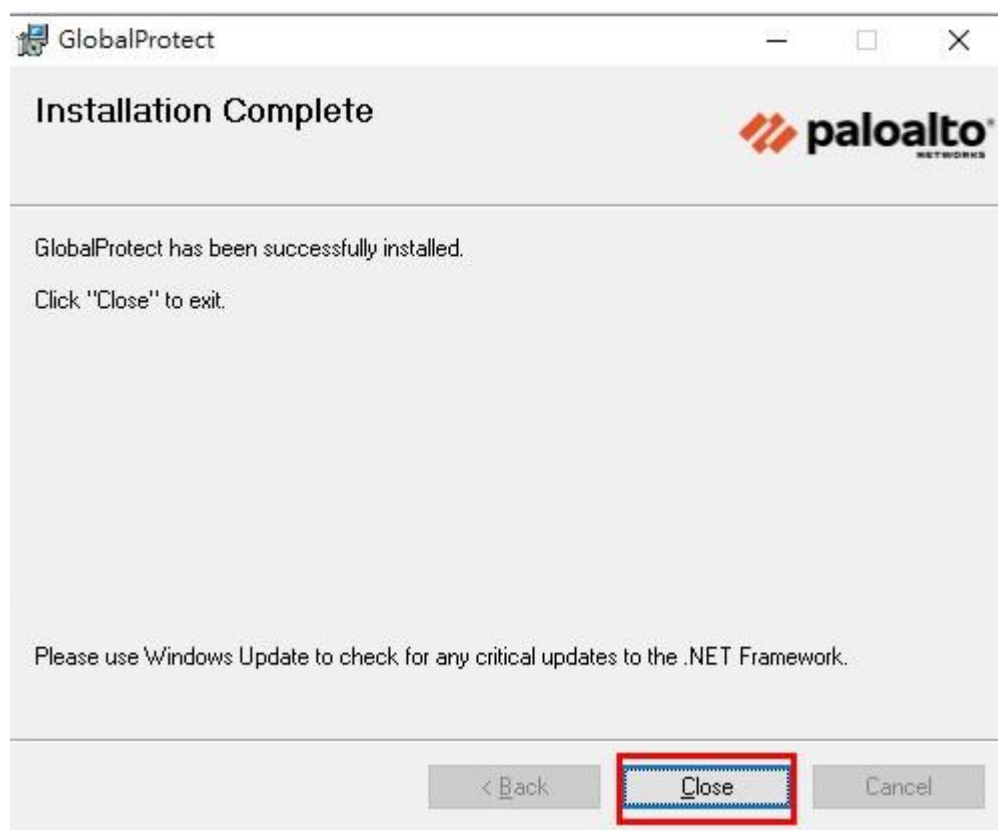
GlobalProtect

Installation Complete

paloalto NETWORKS

GlobalProtect has been successfully installed.

Click "Close" to exit.

Please use Windows Update to check for any critical updates to the .NET Framework.

< Back Close Cancel